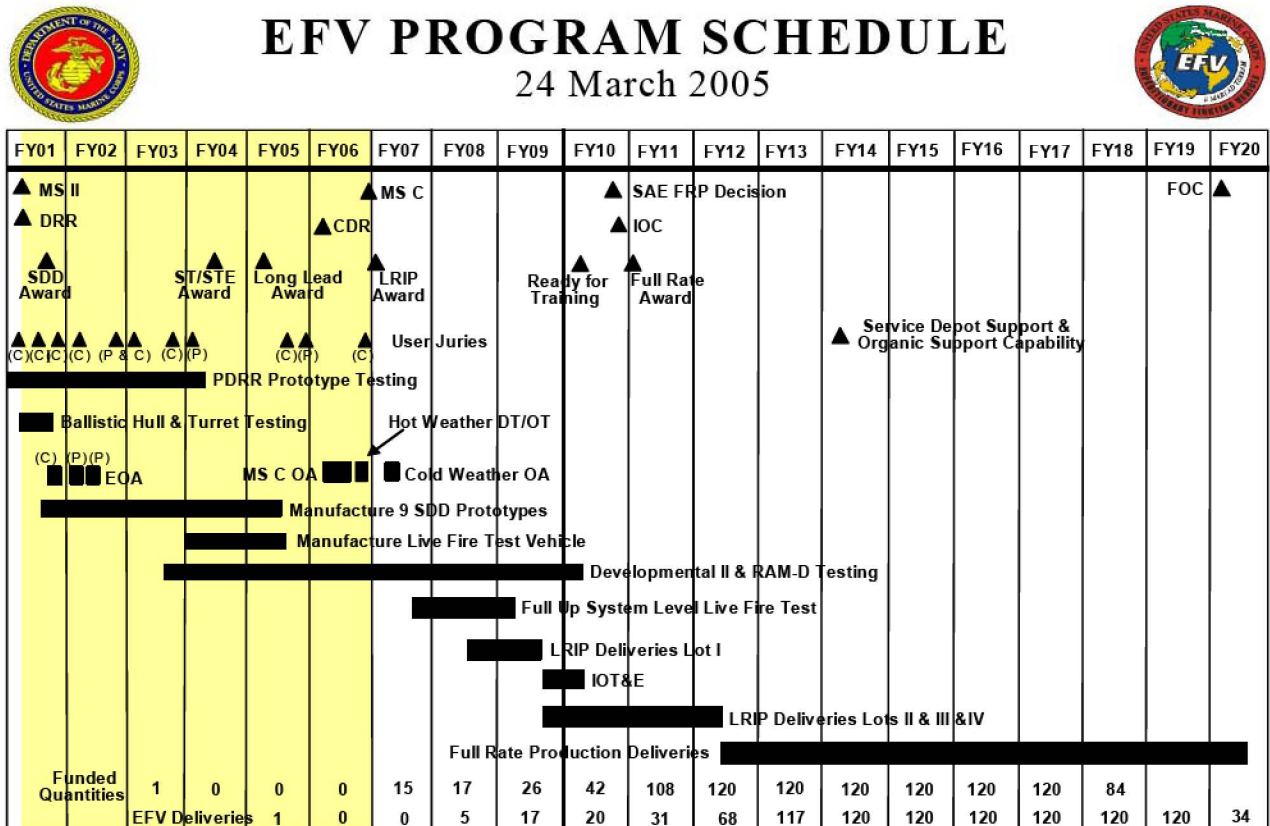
EFV PROGRAM SCHEDULE
24 March 2005

DEPARTMENT OF THE NAVY UNITED STATES MARINE CORPS

UNITED STATES MARINE CORPS EFV EXPEDITIONARY FIGHTING VEHICLE

| FY01 | FY02 | FY03 | FY04 | FY05 | FY06 | FY07 | FY08 | FY09 | FY10 | FY11 | FY12 | FY13 | FY14 | FY15 | FY16 | FY17 | FY18 | FY19 | FY20 |
|---|---|---|---|---|---|---|---|---|---|---|---|---|---|---|---|---|---|---|---|

MS II
DRR
MS C
CDR
SAE FRP Decision
IOC
FOC
SDD Award
ST/STE Award
Long Lead Award
LRIP Award
Ready for Training
Full Rate Award
(C) (C) (C) (C) (P & C) (C) (P) (C) (P) (C) User Juries
Service Depot Support & Organic Support Capability
PDRR Prototype Testing
Ballistic Hull & Turret Testing
Hot Weather DT/OT
(C) (P) (P) EOA
MS C OA
Cold Weather OA
Manufacture 9 SDD Prototypes
Manufacture Live Fire Test Vehicle
Developmental II & RAM-D Testing
Full Up System Level Live Fire Test
LRIP Deliveries Lot I
IOT&E
LRIP Deliveries Lots II & III &IV
Full Rate Production Deliveries

Funded Quantities 1 0 0 0 15 17 26 42 108 120 120 120 120 120 120 84
EFV Deliveries 1 0 0 5 17 20 31 68 117 120 120 120 120 120 120 34